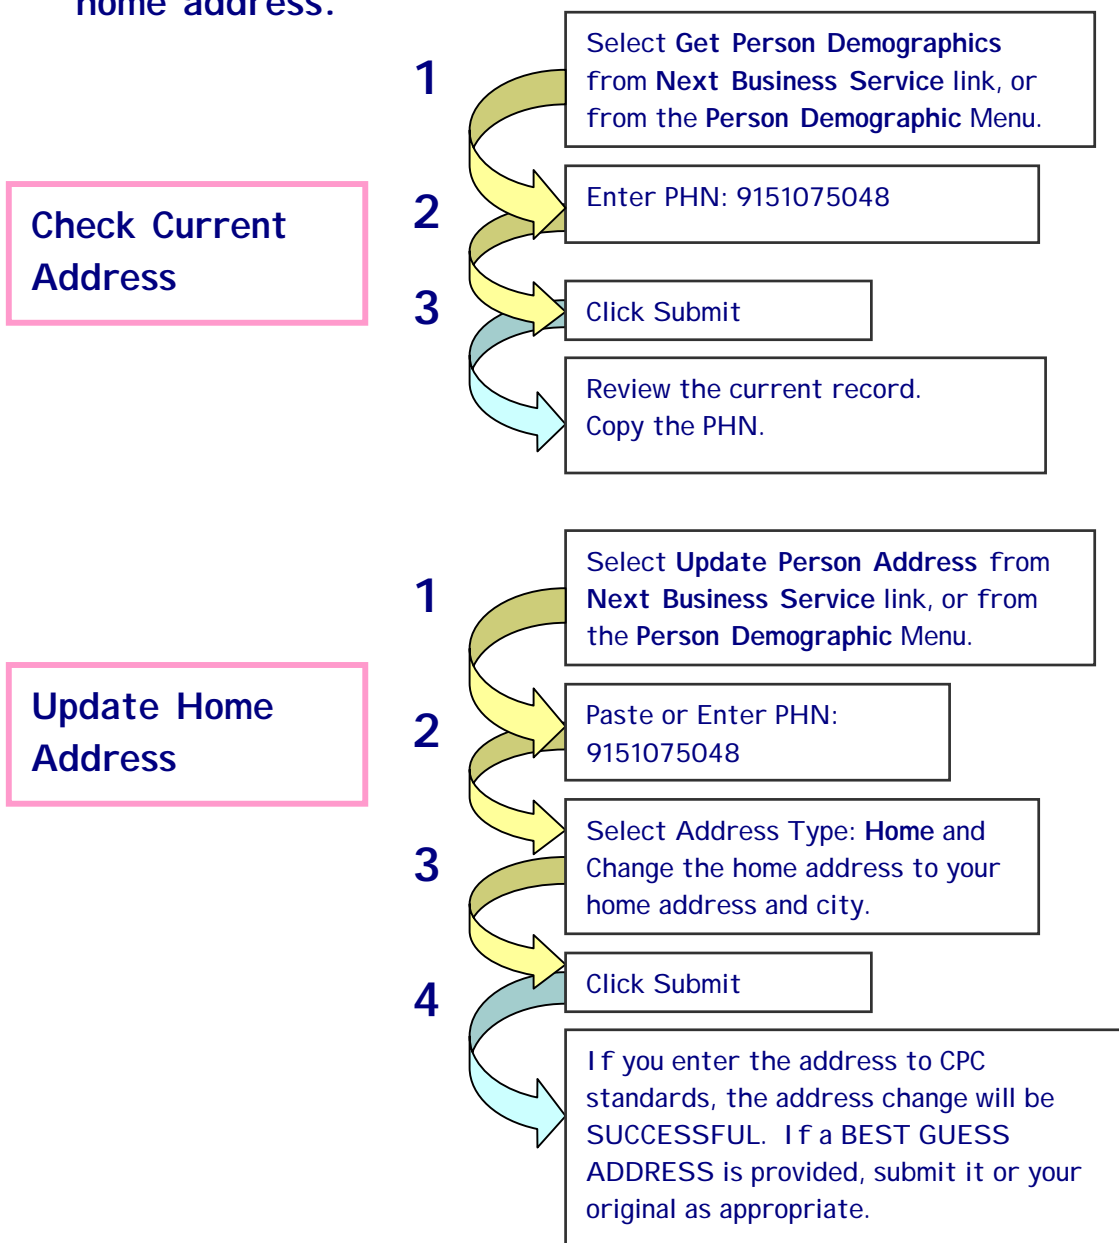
home address.

Check Current Address

1

Select Get Person Demographics from Next Business Service link, or from the Person Demographic Menu.

2

Enter PHN: 9151075048

3

Click Submit

Review the current record. Copy the PHN.

Update Home Address

1

Select Update Person Address from Next Business Service link, or from the Person Demographic Menu.

2

Paste or Enter PHN: 9151075048

3

Select Address Type: Home and Change the home address to your home address and city.

4

Click Submit

If you enter the address to CPC standards, the address change will be SUCCESSFUL. If a BEST GUESS ADDRESS is provided, submit it or your original as appropriate.